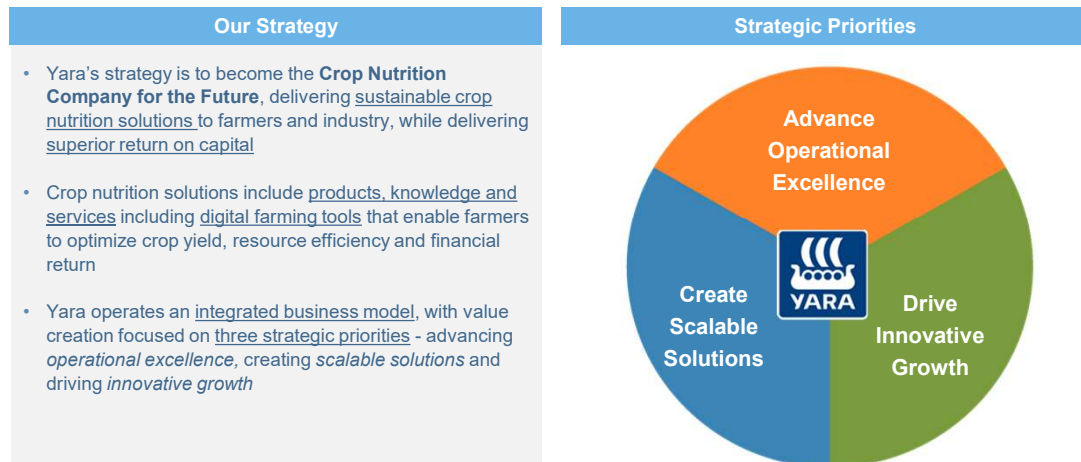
Our Strategy

• Yara's strategy is to become the **Crop Nutrition Company for the Future**, delivering sustainable crop nutrition solutions to farmers and industry, while delivering superior return on capital

• Crop nutrition solutions include products, knowledge and services including digital farming tools that enable farmers to optimize crop yield, resource efficiency and financial return

• Yara operates an integrated business model, with value creation focused on three strategic priorities - advancing *operational excellence*, creating *scalable solutions* and driving *innovative growth*

Strategic Priorities

Advance Operational Excellence

Create Scalable Solutions

YARA

Drive Innovative Growth